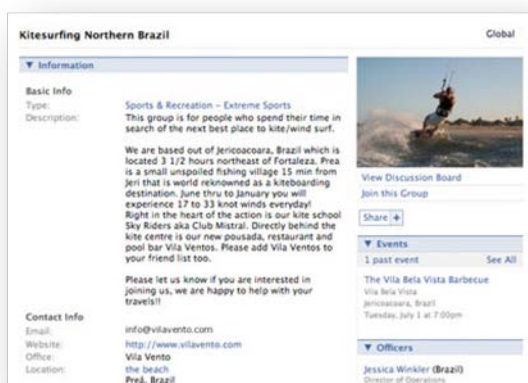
Kitesurfing Northern Brazil

Global

▼ Information

Basic Info

Type: Sports & Recreation – Extreme Sports

Description: This group is for people who spend their time in search of the next best place to kite/wind surf.

We are based out of Jericoacoara, Brazil which is located 3 1/2 hours northeast of Fortaleza. Prea is a small unspoiled fishing village 15 min from Jeri that is world reknowned as a kiteboarding destination. June thru to January you will experience 17 to 33 knot winds everyday! Right in the heart of the action is our kite school Sky Riders aka Club Mistral. Directly behind the kite centre is our new pousada, restaurant and pool bar Vila Ventos. Please add Vila Ventos to your friend list too.

Please let us know if you are interested in joining us, we are happy to help with your travels!!

Contact Info

Email: info@vilavento.com

Website: http://www.vilavento.com

Office: Vila Vento

Location: the beach
Preá, Brazil

View Discussion Board

Join this Group

Share +

▼ Events

1 past event

See All

The Vila Bela Vista Barbecue

Vila Bela Vista

Jericoacoara, Brazil

Tuesday, July 1 at 7:00pm

▼ Officers

Jessica Winkler (Brazil)

Director of Operations